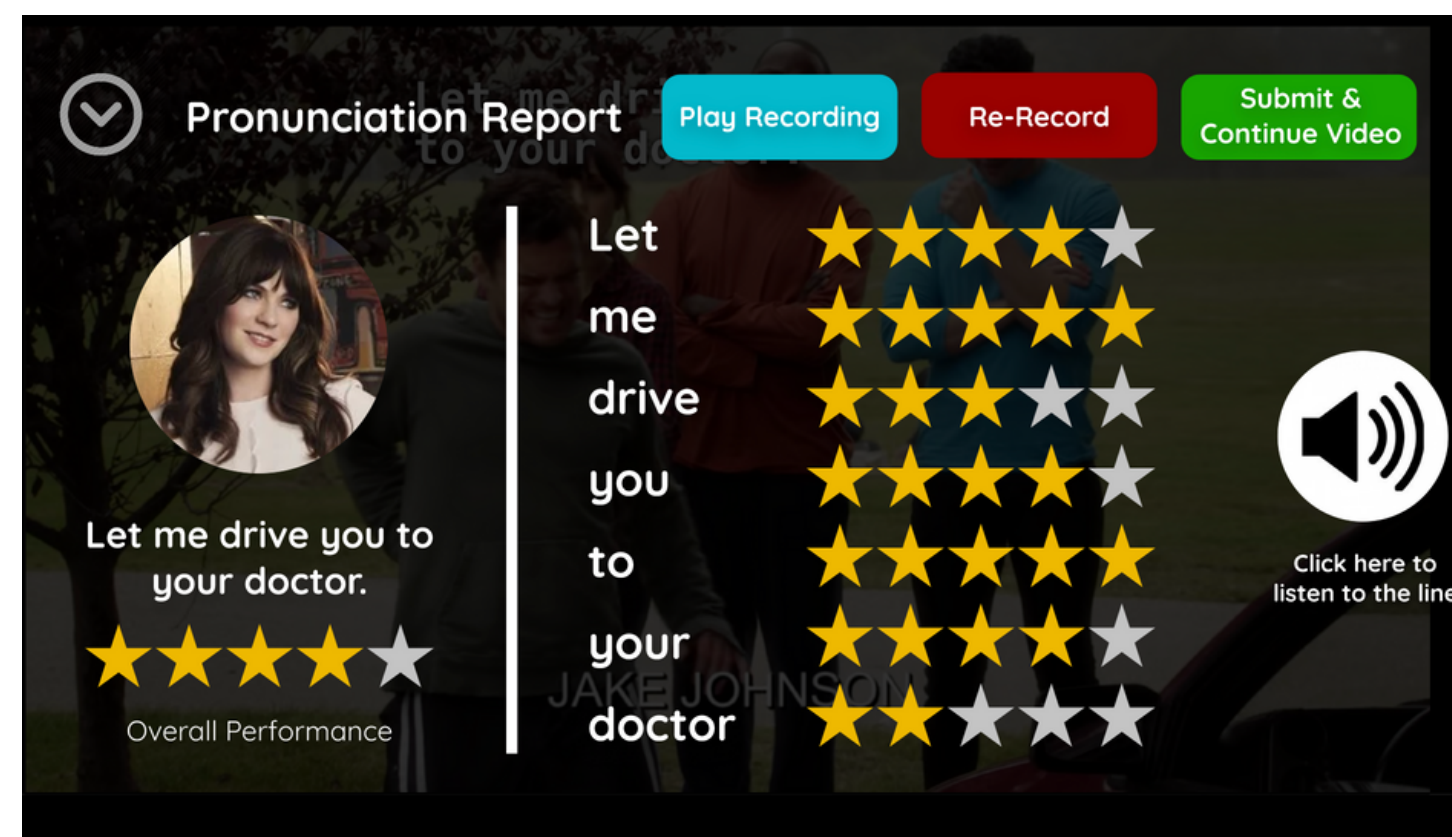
Pronunciation Report

Play Recording

Re-Record

Submit & Continue Video

Let me drive you to your doctor.

Overall Performance

Let

me

drive

you

to

your

doctor

JAKE JOHNSON

Click here to listen to the line